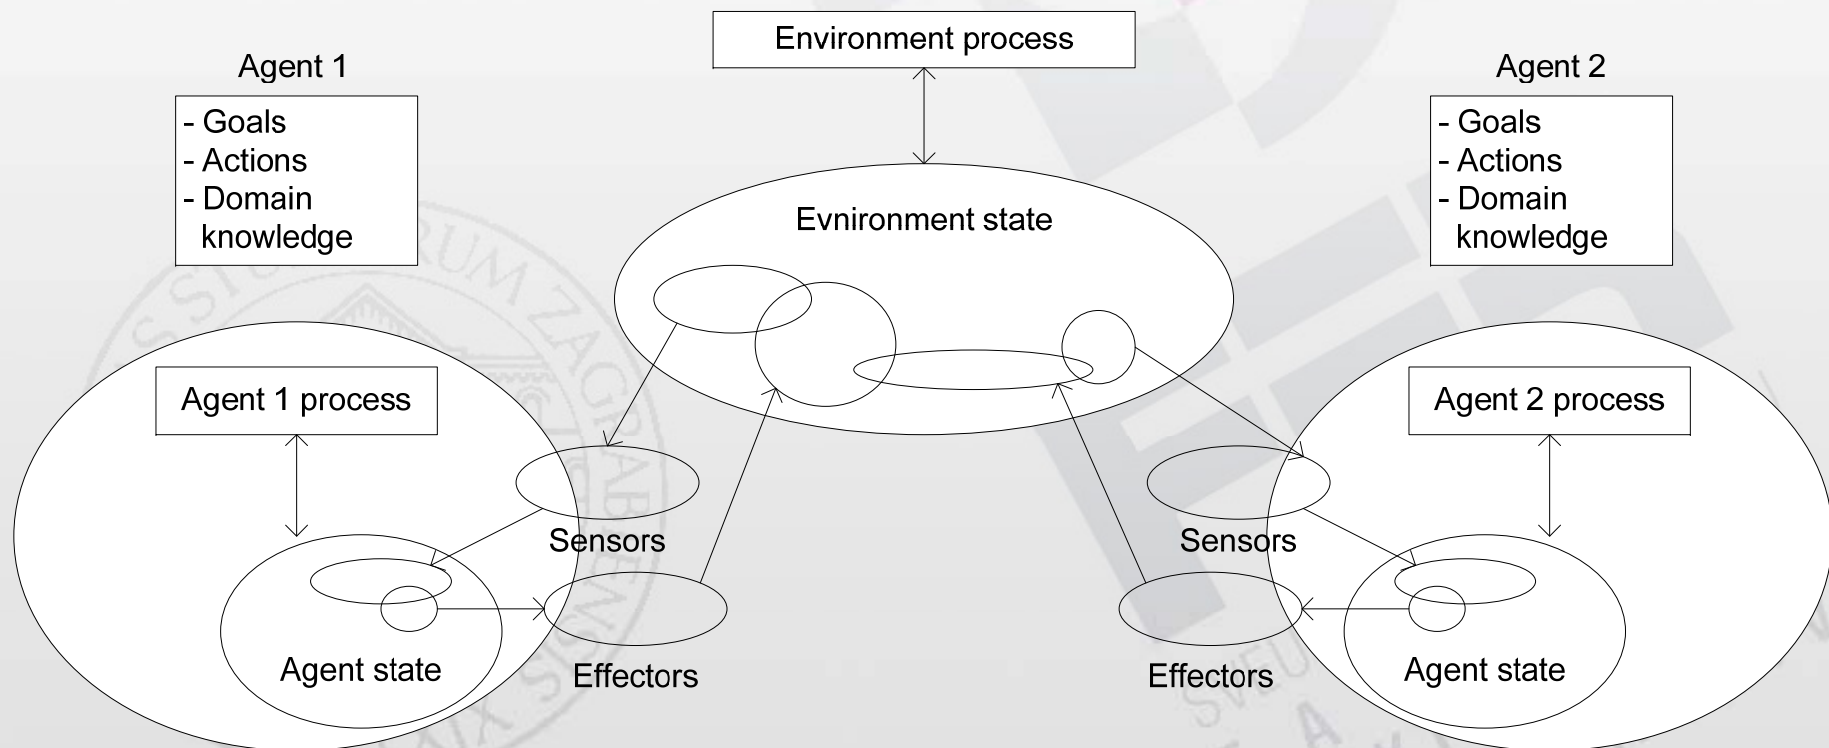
Environment process

Agent 1

- Goals
- Actions
- Domain knowledge

Agent 2

- Goals
- Actions
- Domain knowledge

Evnironment state

Agent 1 process

Agent 2 process

Sensors

Sensors

Agent state

Effectors

Effectors

Agent state